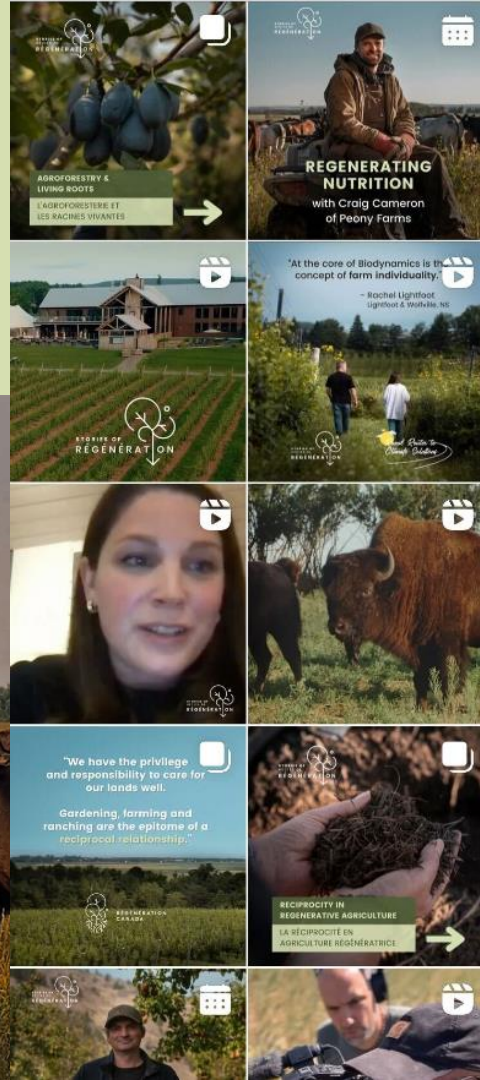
STORIES OF RÉGÉNÉRATION

AGROFORESTRY & LIVING ROOTS

L'AGROFORESTERIE ET LES RACINES VIVANTES

STORIES OF RÉGÉNÉRATION

REGENERATING NUTRITION with Craig Cameron of Peony Farms

STORIES OF RÉGÉNÉRATION

"At the core of Biodynamics is the concept of farm individuality."

- Rachel Lightfoot
Lightfoot & Wolfville, NS

STORIES OF RÉGÉNÉRATION

Grand Routes to Climate Solutions

STORIES OF RÉGÉNÉRATION

"We have the privilege and responsibility to care for our lands well.

Gardening, farming and ranching are the epitome of a reciprocal relationship."

RÉGÉNÉRATION CANADA

STORIES OF RÉGÉNÉRATION

RECIPROCITY IN REGENERATIVE AGRICULTURE

LA RÉCIPROCITÉ EN AGRICULTURE RÉGÉNÉRATRICE

STORIES OF RÉGÉNÉRATION